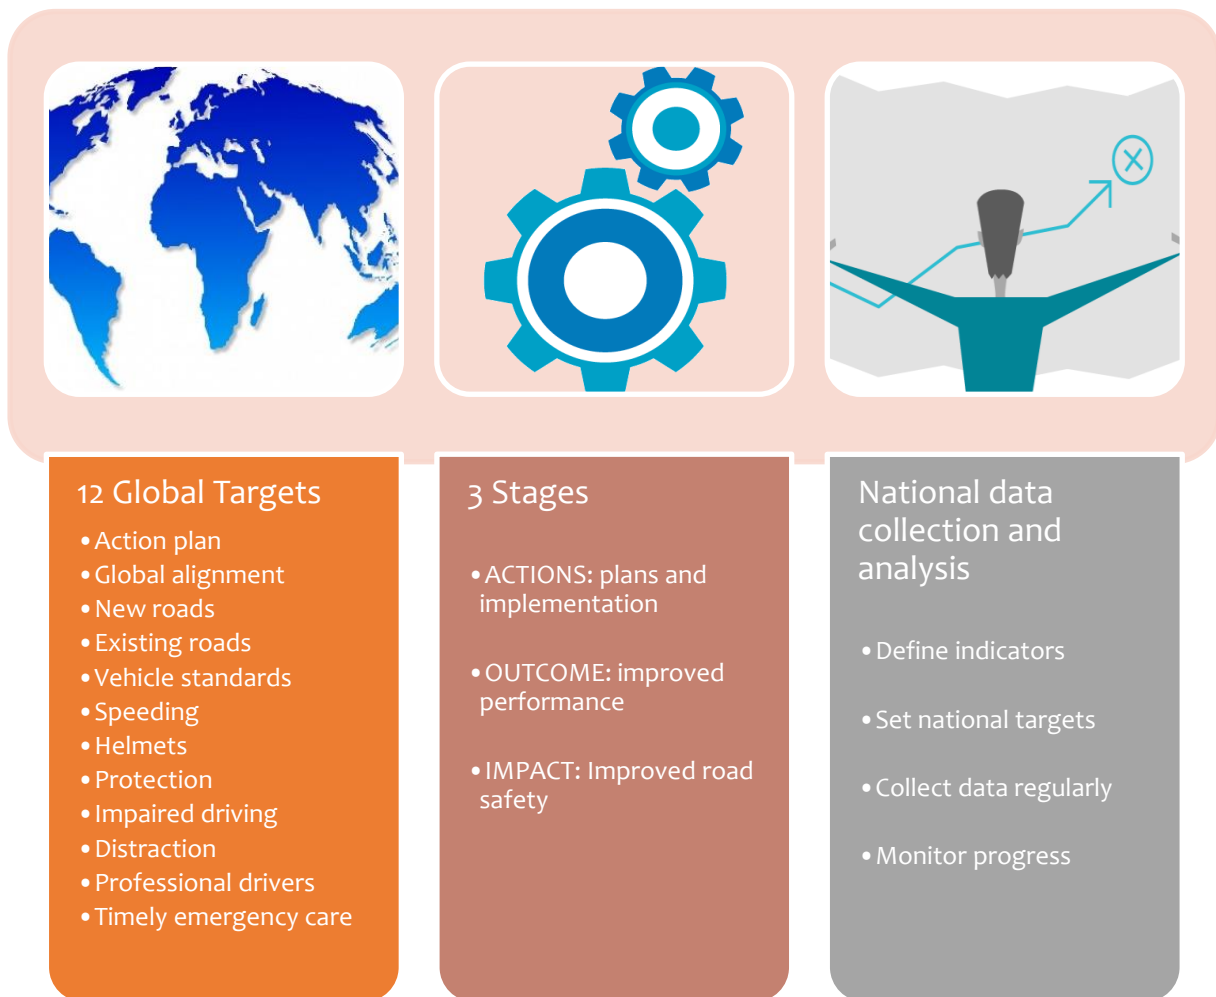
12 Global Targets

• Action plan
• Global alignment
• New roads
• Existing roads
• Vehicle standards
• Speeding
• Helmets
• Protection
• Impaired driving
• Distraction
• Professional drivers
• Timely emergency care

3 Stages

• ACTIONS: plans and implementation

• OUTCOME: improved performance

• IMPACT: Improved road safety

National data collection and analysis

• Define indicators

• Set national targets

• Collect data regularly

• Monitor progress